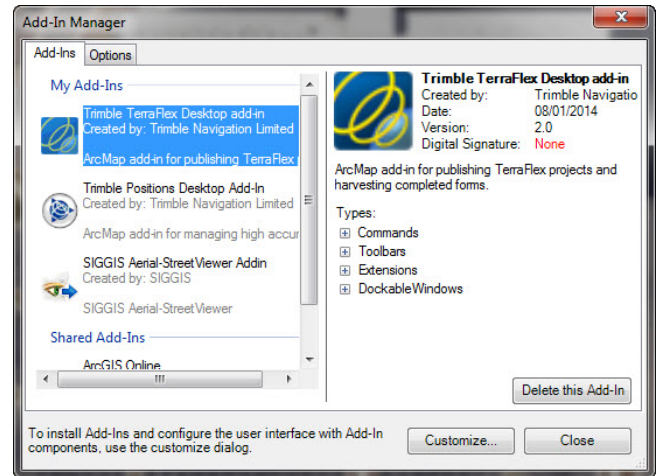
Add-In Manager

Add-Ins | Options

My Add-Ins

Trimble TerraFlex Desktop add-in
Created by: Trimble Navigation Limited

ArcMap add-in for publishing TerraFlex

Trimble Positions Desktop Add-In
Created by: Trimble Navigation Limited

ArcMap add-in for managing high accur

SIGGIS Aerial-StreetViewer Addin
Created by: SIGGIS

SIGGIS Aerial-StreetViewer

Shared Add-Ins

ArcGIS Online

Trimble TerraFlex Desktop add-in
Created by: Trimble Navigatio
Date: 08/01/2014
Version: 2.0
Digital Signature: None

ArcMap add-in for publishing TerraFlex projects and harvesting completed forms.

Types:
Commands
Toolbars
Extensions
DockableWindows

Delete this Add-In

To install Add-Ins and configure the user interface with Add-In components, use the customize dialog.

Customize...

Close